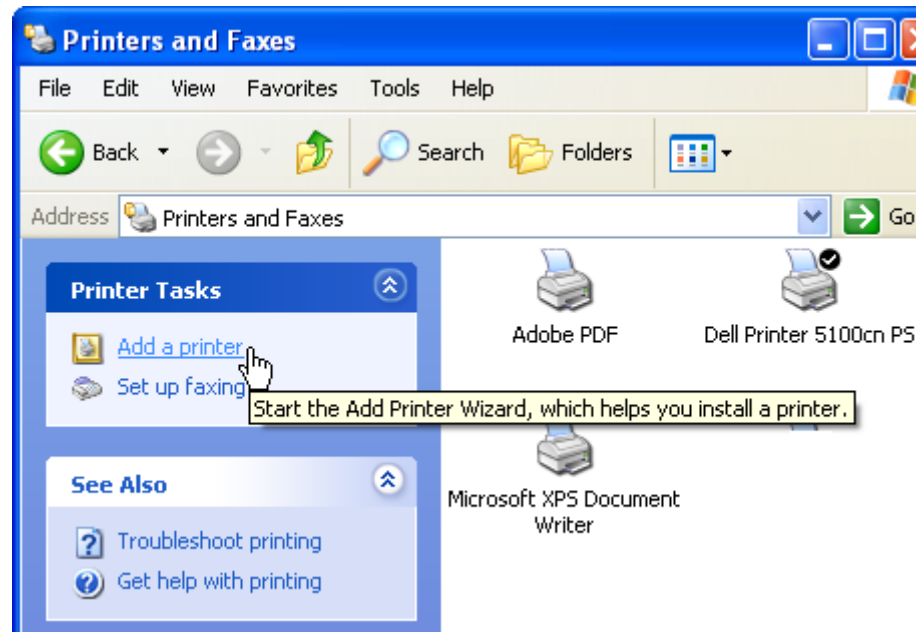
Printers and Faxes

File Edit View Favorites Tools Help

Back Search Folders

Address Printers and Faxes Go

Printer Tasks

Add a printer

Set up faxing

Start the Add Printer Wizard, which helps you install a printer.

See Also

Troubleshoot printing

Get help with printing

Adobe PDF

Dell Printer 5100cn PS

Microsoft XPS Document Writer